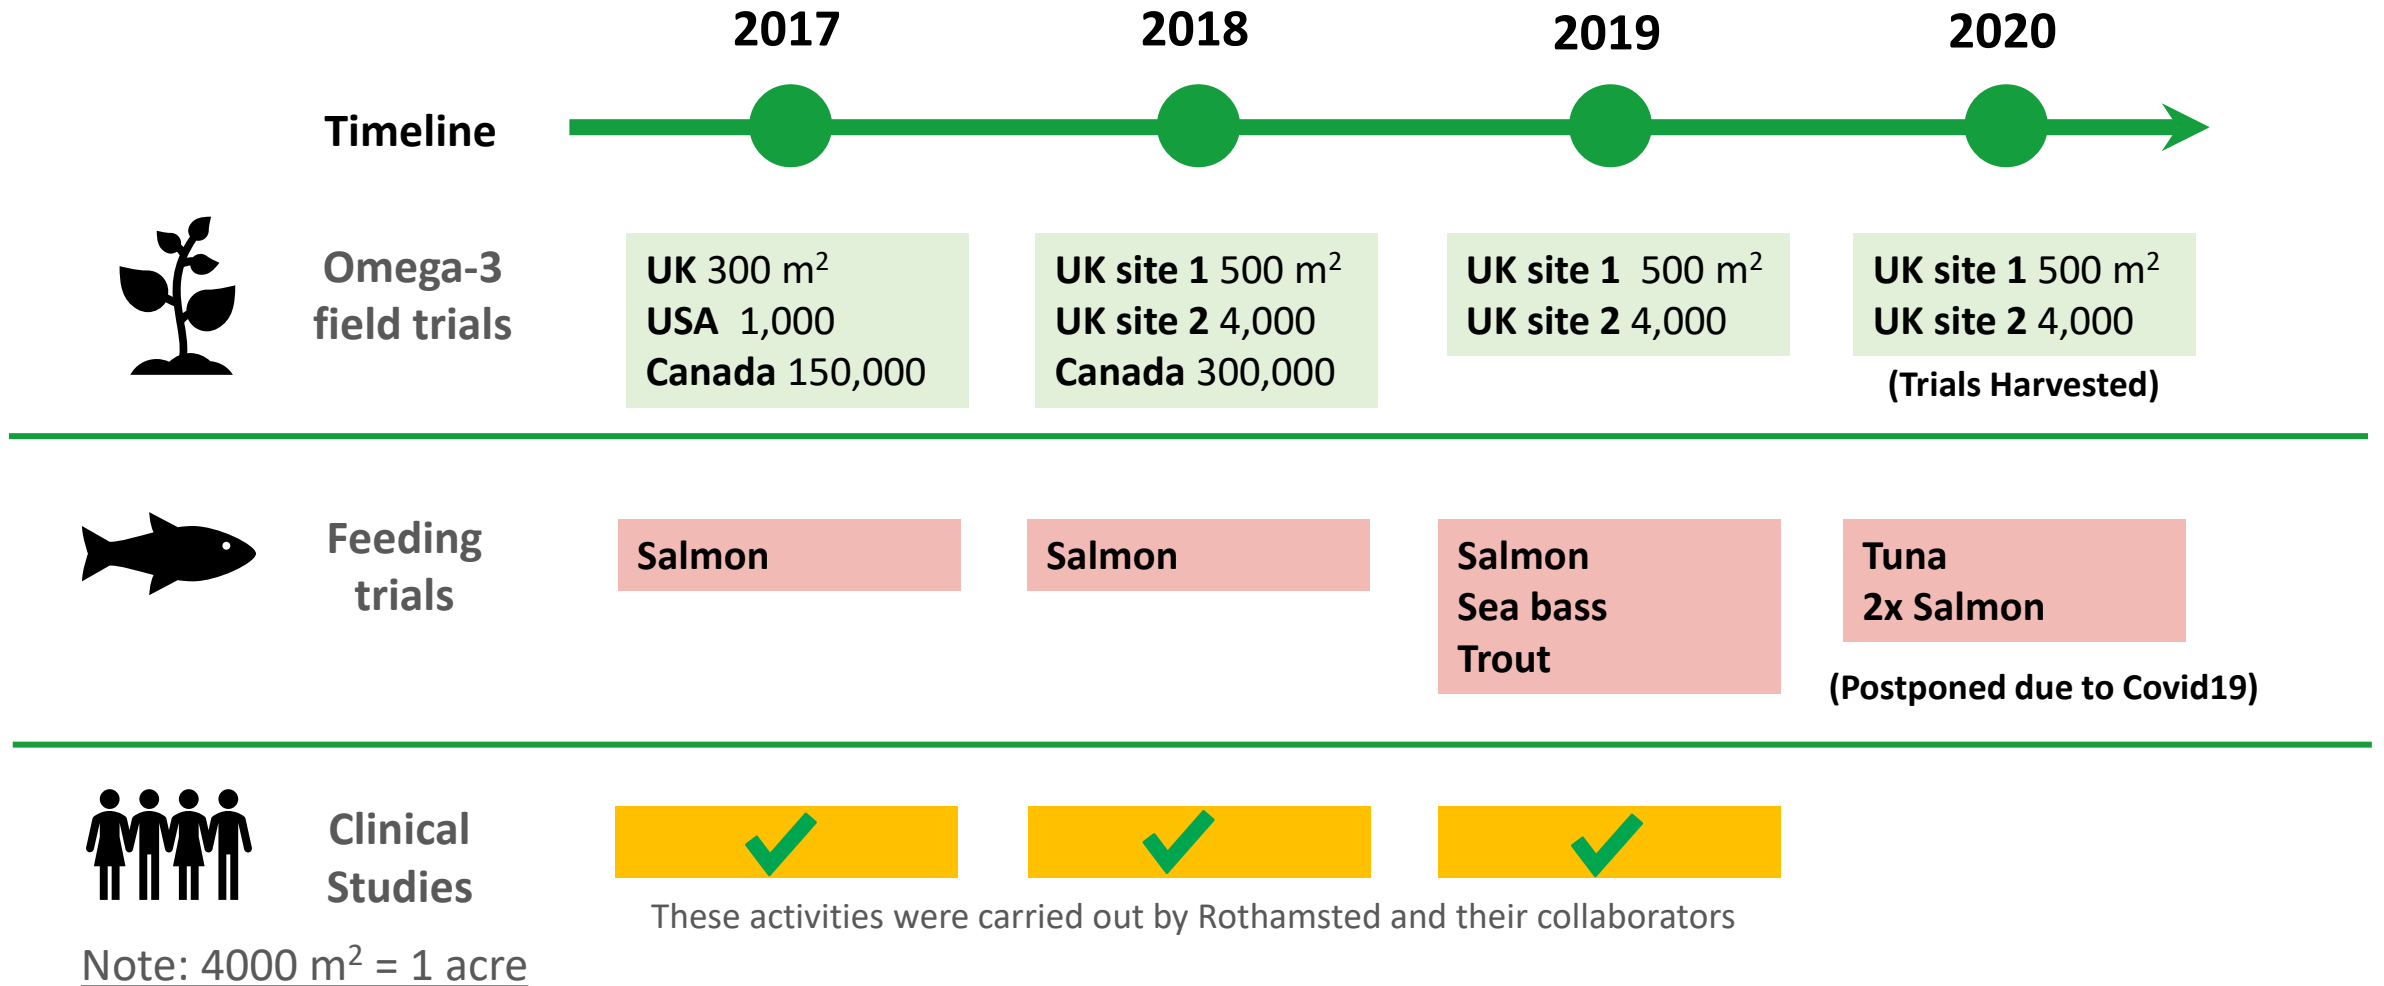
2017 2018 2019 2020

Timeline

Omega-3 field trials

UK 300 m$^2$
USA 1,000
Canada 150,000

UK site 1 500 m$^2$
UK site 2 4,000
Canada 300,000

UK site 1 500 m$^2$
UK site 2 4,000

UK site 1 500 m$^2$
UK site 2 4,000
(Trials Harvested)

Feeding trials

Salmon

Salmon

Salmon
Sea bass
Trout

Tuna
2x Salmon
(Postponed due to Covid19)

Clinical Studies

These activities were carried out by Rothamsted and their collaborators

Note: 4000 m$^2$ = 1 acre